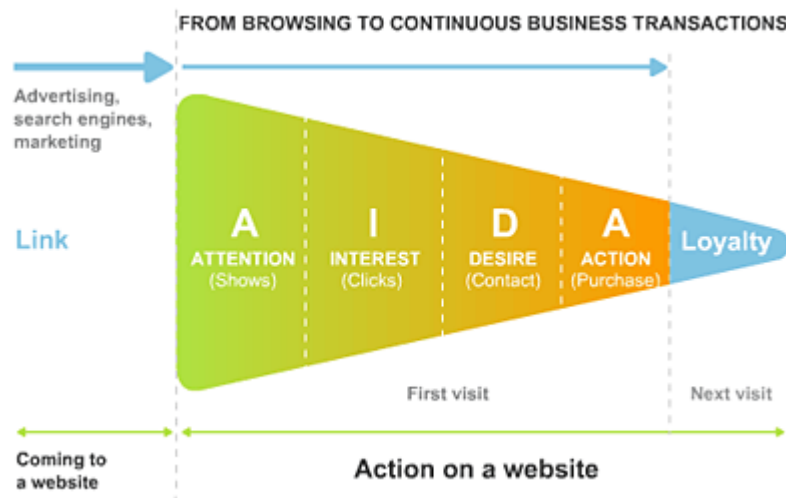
FROM BROWSING TO CONTINUOUS BUSINESS TRANSACTIONS

Advertising, search engines, marketing

Link

A
ATTENTION
(Shows)

I
INTEREST
(Clicks)

D
DESIRE
(Contact)

A
ACTION
(Purchase)

Loyalty

First visit

Next visit

Coming to a website

Action on a website